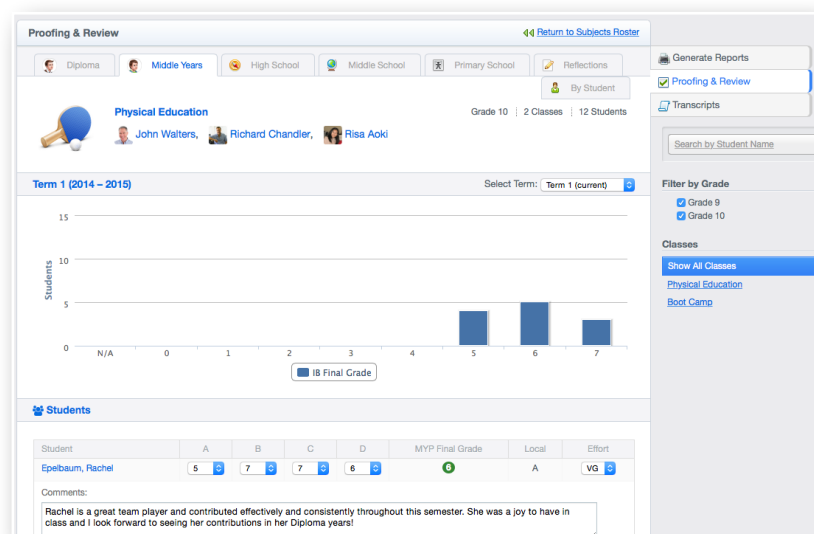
Proofing & Review

Return to Subjects Roster

Diploma
Middle Years
High School
Middle School
Primary School
Reflections

By Student

Physical Education

John Walters, Richard Chandler, Risa Aoki

Grade 10 | 2 Classes | 12 Students

Term 1 (2014 – 2015)

Select Term: Term 1 (current)

15
10
5
0

Students

N/A 0 1 2 3 4 5 6 7

IB Final Grade

Students

| Student | A | B | C | D | MYP Final Grade | Local | Effort |
|---|---|---|---|---|---|---|---|
| Epelbaum, Rachel | 5 | 7 | 7 | 6 | 6 | A | VG |

Comments:

Rachel is a great team player and contributed effectively and consistently throughout this semester. She was a joy to have in class and I look forward to seeing her contributions in her Diploma years!

Generate Reports
Proofing & Review
Transcripts

Search by Student Name

Filter by Grade
Grade 9
Grade 10

Classes
Show All Classes
Physical Education
Boot Camp